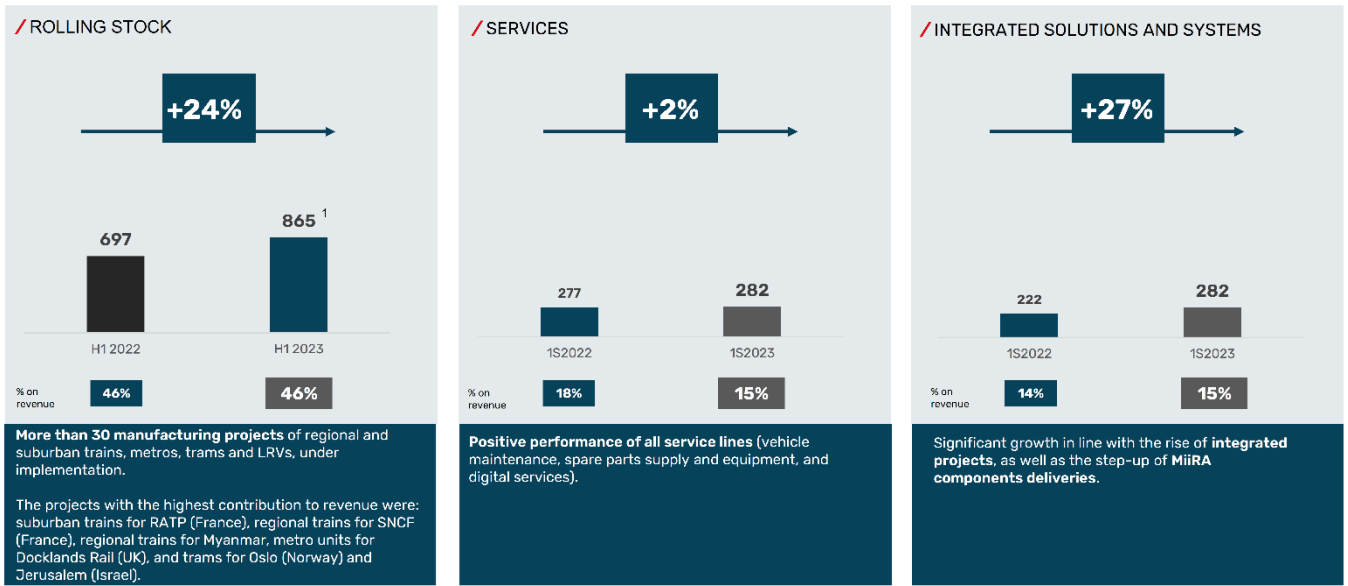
/ ROLLING STOCK

+24%

697

865 $^1$

H1 2022

H1 2023

% on revenue

46%

46%

**More than 30 manufacturing projects** of regional and suburban trains, metros, trams and LRVs, under implementation.

The projects with the highest contribution to revenue were: suburban trains for RATP (France), regional trains for SNCF (France), regional trains for Myanmar, metro units for Docklands Rail (UK), and trams for Oslo (Norway) and Jerusalem (Israel).

/ SERVICES

+2%

277

282

1S2022

1S2023

% on revenue

18%

15%

**Positive performance of all service lines** (vehicle maintenance, spare parts supply and equipment, and digital services).

/ INTEGRATED SOLUTIONS AND SYSTEMS

+27%

222

282

1S2022

1S2023

% on revenue

14%

15%

Significant growth in line with the rise of **integrated projects**, as well as the step-up of **MiiRA components deliveries**.